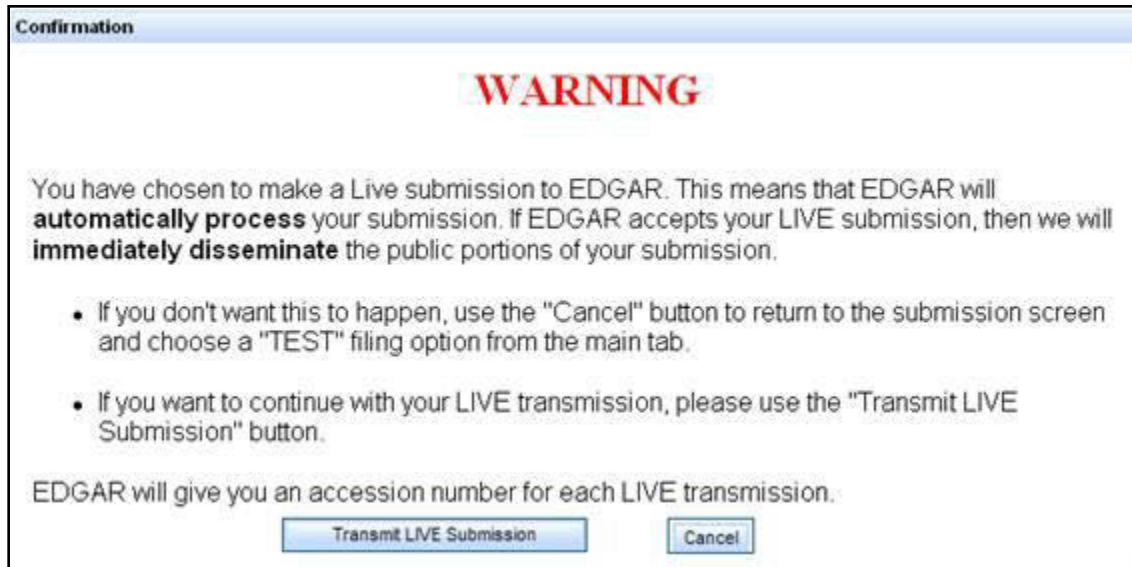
Confirmation

WARNING

You have chosen to make a Live submission to EDGAR. This means that EDGAR will **automatically process** your submission. If EDGAR accepts your LIVE submission, then we will **immediately disseminate** the public portions of your submission.

- If you don't want this to happen, use the "Cancel" button to return to the submission screen and choose a "TEST" filing option from the main tab.

- If you want to continue with your LIVE transmission, please use the "Transmit LIVE Submission" button.

EDGAR will give you an accession number for each LIVE transmission.

Transmit LIVE Submission

Cancel